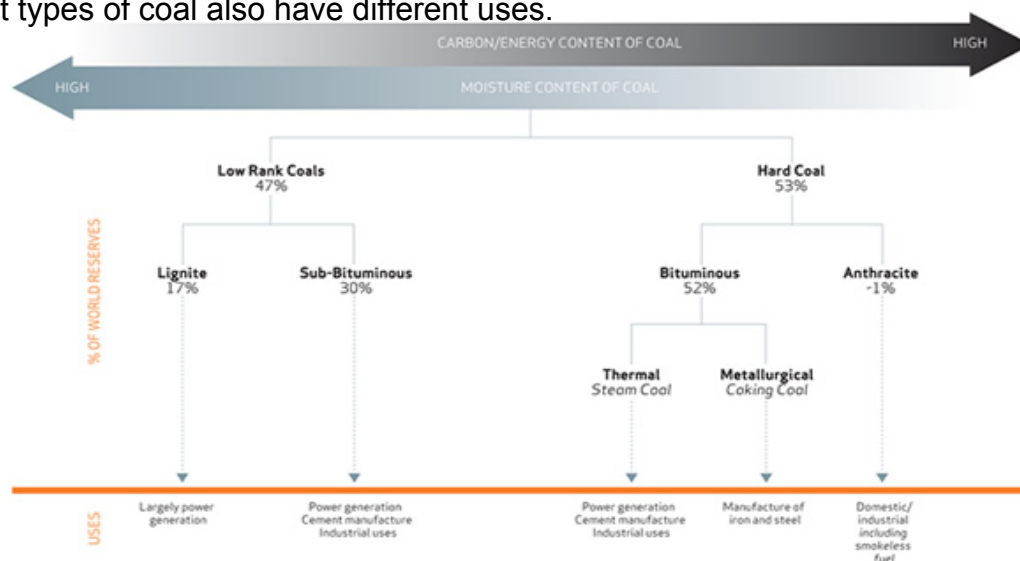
t types of coal also have different uses.

CARBON/ENERGY CONTENT OF COAL HIGH

HIGH MOISTURE CONTENT OF COAL

% OF WORLD RESERVES

Low Rank Coals
47%

Hard Coal
53%

Lignite
17%

Sub-Bituminous
30%

Bituminous
52%

Anthracite
~1%

Thermal
Steam Coal

Metallurgical
Coking Coal

USES

Largely power generation

Power generation
Cement manufacture
Industrial uses

Power generation
Cement manufacture
Industrial uses

Manufacture of iron and steel

Domestic/ industrial including smokeless fuel